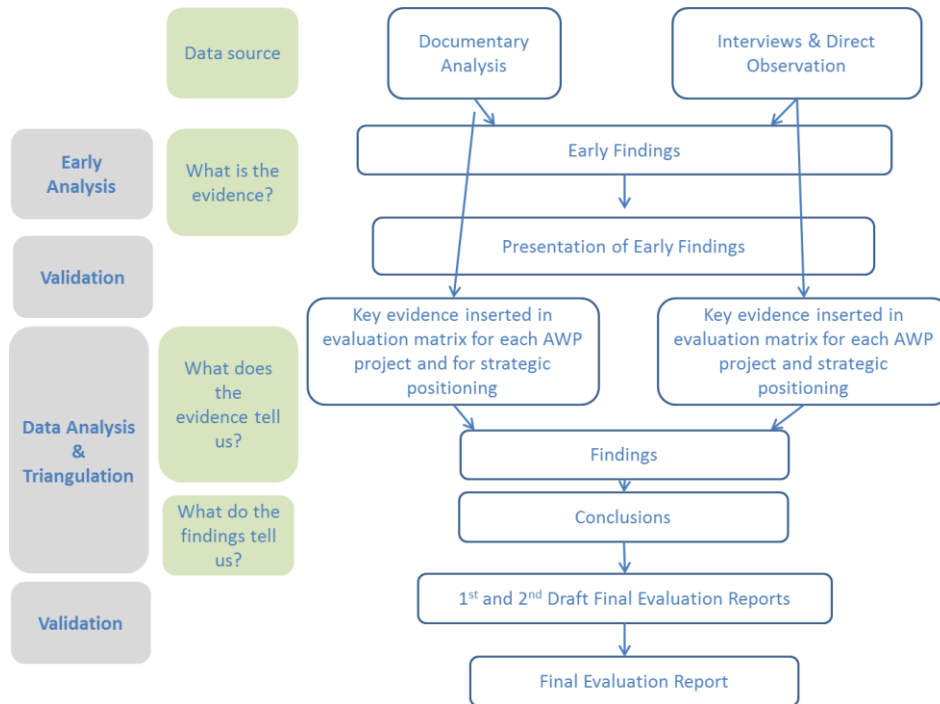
Data source

Documentary Analysis

Interviews & Direct Observation

Early Analysis

What is the evidence?

Early Findings

Validation

Presentation of Early Findings

Data Analysis & Triangulation

What does the evidence tell us?

Key evidence inserted in evaluation matrix for each AWP project and for strategic positioning

Key evidence inserted in evaluation matrix for each AWP project and strategic positioning

Findings

What do the findings tell us?

Conclusions

Validation

$1^{st}$ and $2^{nd}$ Draft Final Evaluation Reports

Final Evaluation Report